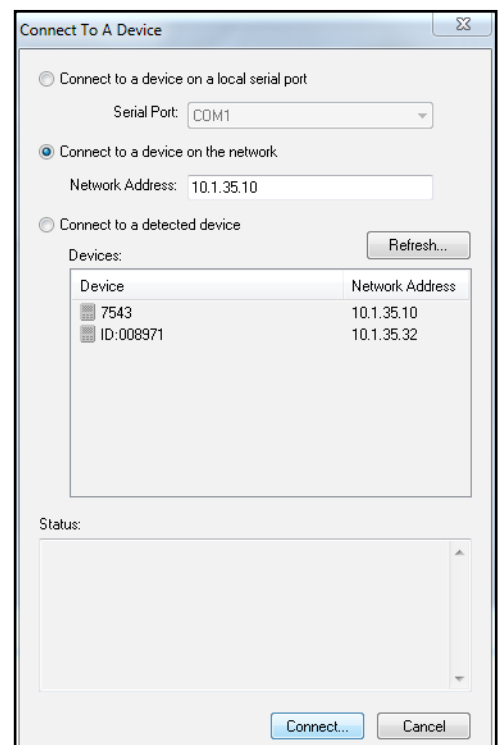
Connect To A Device

Connect to a device on a local serial port

Serial Port: COM1

Connect to a device on the network

Network Address: 10.1.35.10

Connect to a detected device

Devices:

Refresh...

| Device | Network Address |
|---|---|
| 7543 | 10.1.35.10 |
| ID:008971 | 10.1.35.32 |

Status:

Connect...

Cancel